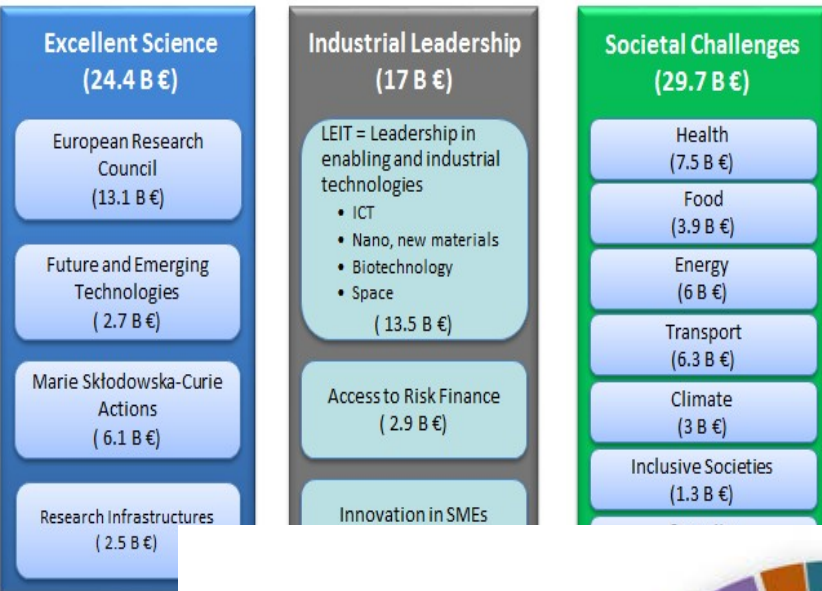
Excellent Science
(24.4 B €)

European Research Council
(13.1 B €)

Future and Emerging Technologies
( 2.7 B €)

Marie Skłodowska-Curie Actions
( 6.1 B €)

Research Infrastructures
( 2.5 B €)

Industrial Leadership
(17 B €)

LEIT = Leadership in enabling and industrial technologies
• ICT
• Nano, new materials
• Biotechnology
• Space
( 13.5 B €)

Access to Risk Finance
( 2.9 B €)

Innovation in SMEs

Societal Challenges
(29.7 B €)

Health
(7.5 B €)

Food
(3.9 B €)

Energy
(6 B €)

Transport
(6.3 B €)

Climate
(3 B €)

Inclusive Societies
(1.3 B €)

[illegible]